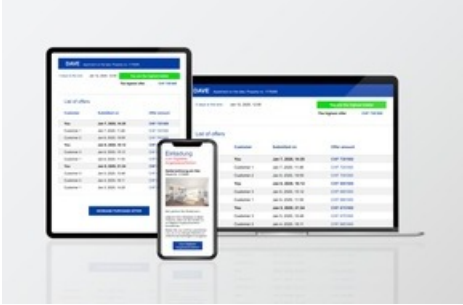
DAVE

List of offers

Customer
Submitted on
Offer amount

You
Customer 1
Customer 2
You
Customer 3
Customer 1
You
Customer 4
Customer 2
Customer 1

Jan 7, 2020, 14:30

Einladung

DAVE

List of offers

Customer
Submitted on
Offer amount

You
Customer 1
Customer 2
You
Customer 3
Customer 1
You
Customer 4
Customer 2
Customer 1

Jan 7, 2020, 14:30